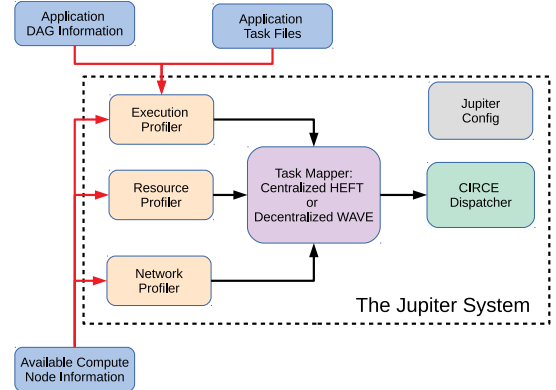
Application DAG Information

Application Task Files

Execution Profiler

Jupiter Config

Resource Profiler

Task Mapper: Centralized HEFT or Decentralized WAVE

CIRCE Dispatcher

Network Profiler

The Jupiter System

Available Compute Node Information